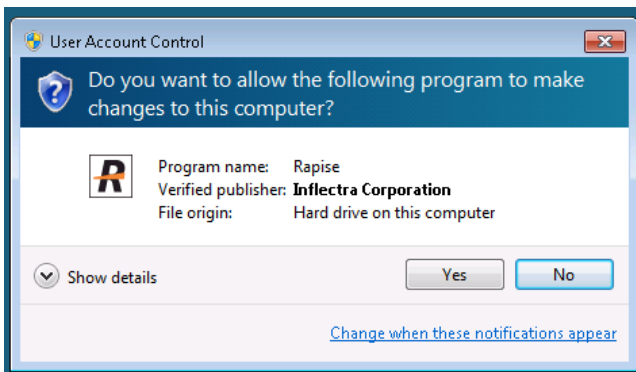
User Account Control

Do you want to allow the following program to make changes to this computer?

R

Program name: Rapise
Verified publisher: Inflectra Corporation
File origin: Hard drive on this computer

Show details

Yes

No

Change when these notifications appear